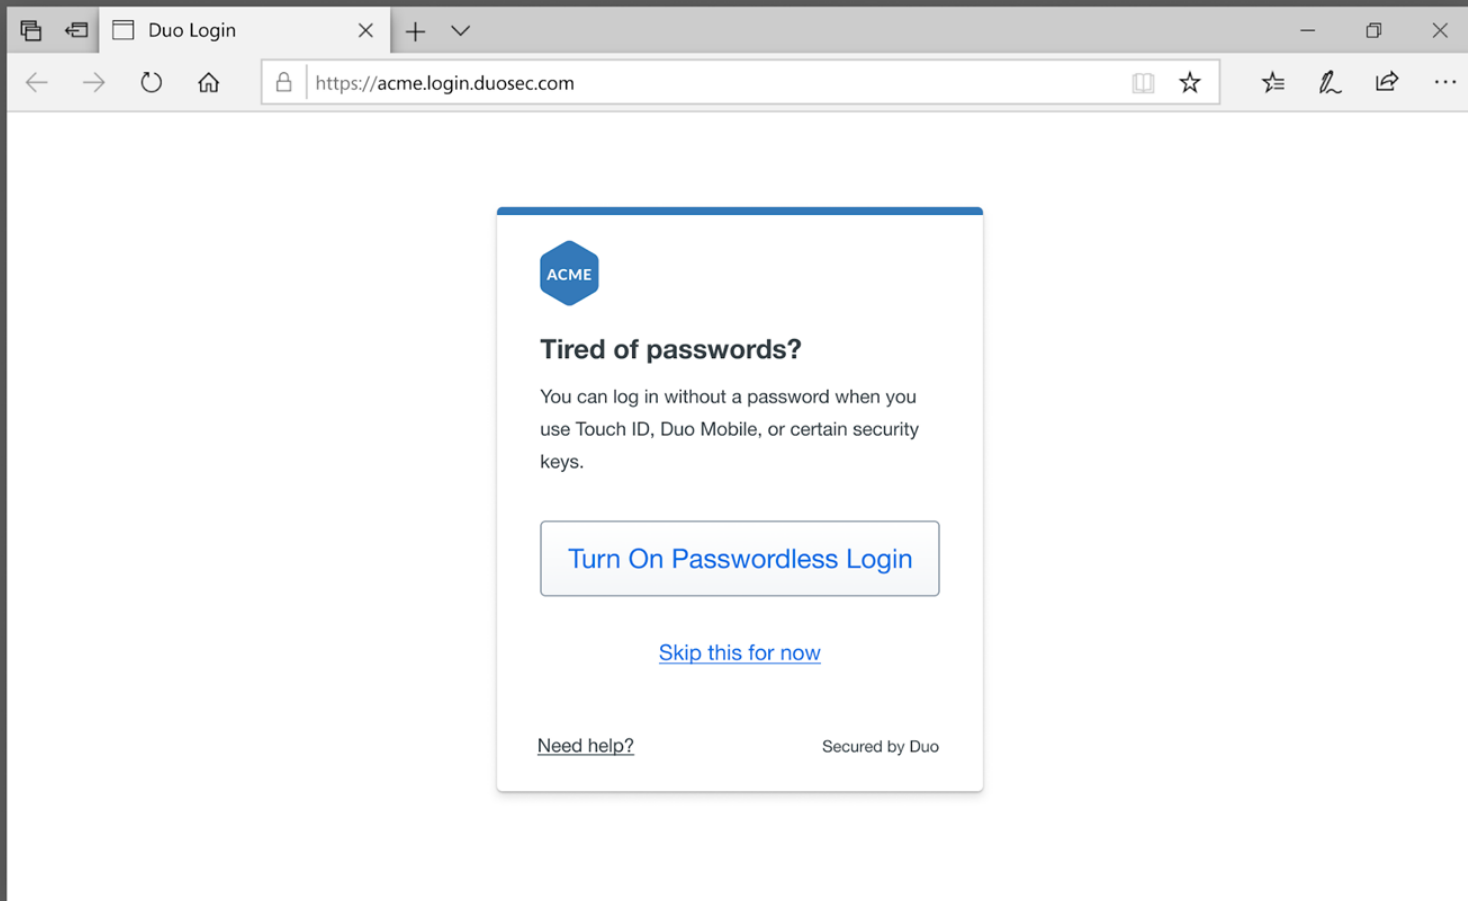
Duo Login

https://acme.login.duosec.com

ACME

Tired of passwords?

You can log in without a password when you use Touch ID, Duo Mobile, or certain security keys.

Turn On Passwordless Login

Skip this for now

Need help?

Secured by Duo